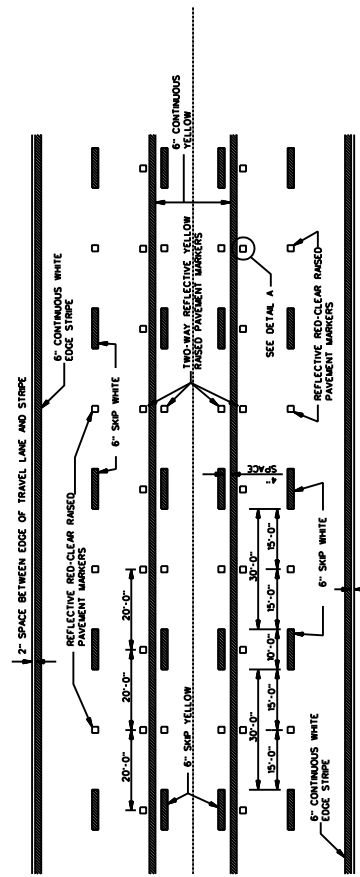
2" SPACE BETWEEN EDGE OF TRAVEL LANE AND STRIPE

6" CONTINUOUS WHITE EDGE STRIPE

REFLECTIVE RED-CLEAR RAISED PAVEMENT MARKERS

6" SKIP WHITE

TWO-WAY REFLECTIVE YELLOW RAISED PAVEMENT MARKERS

6" CONTINUOUS YELLOW

SEE DETAIL A

REFLECTIVE RED-CLEAR RAISED PAVEMENT MARKERS

20'-0"

20'-0"

20'-0"

6" SKIP YELLOW

4" SPACE

30'-0"

15'-0"

15'-0"

10'-0"

30'-0"

15'-0"

15'-0"

6" SKIP WHITE

6" CONTINUOUS WHITE EDGE STRIPE